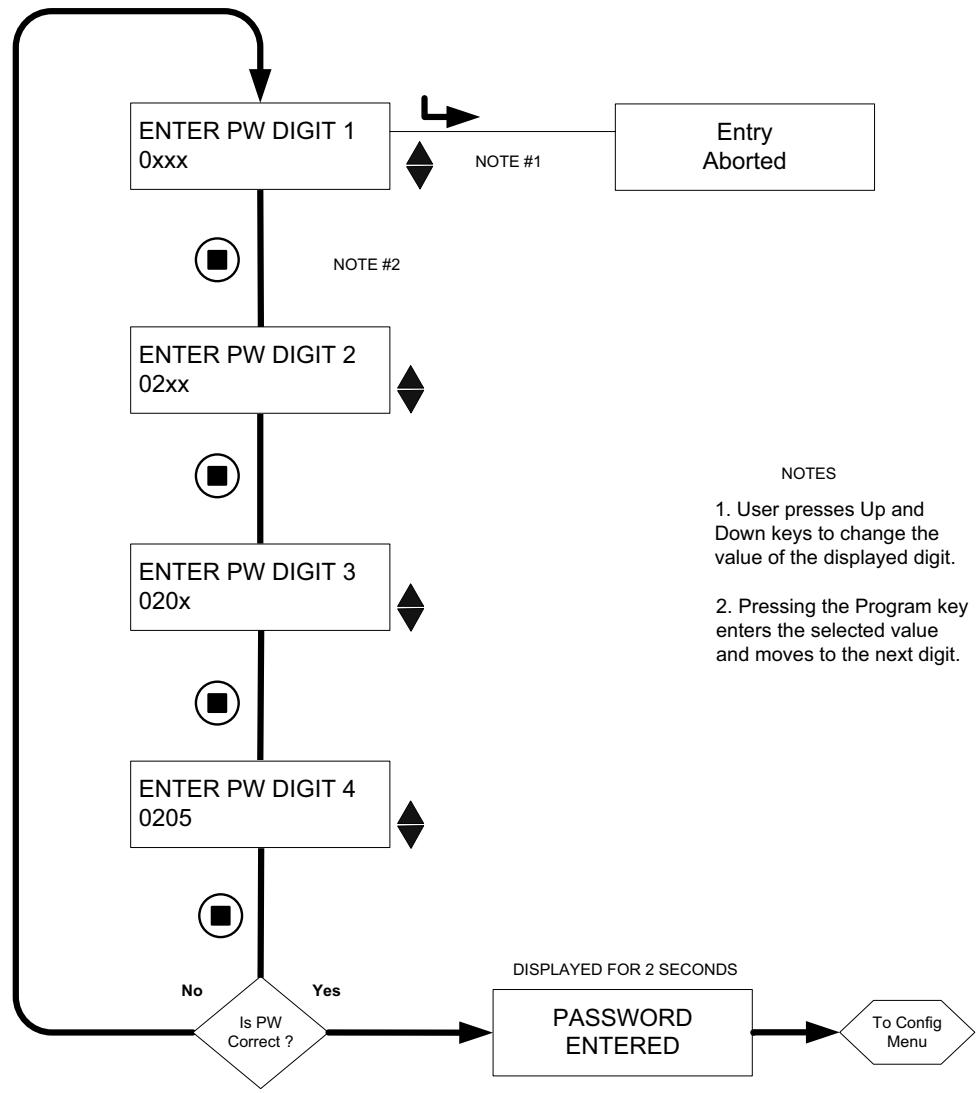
ENTER PW DIGIT 1
0xxx

NOTE #1

Entry
Aborted

NOTE #2

ENTER PW DIGIT 2
02xx

NOTES

1. User presses Up and Down keys to change the value of the displayed digit.

2. Pressing the Program key enters the selected value and moves to the next digit.

ENTER PW DIGIT 3
020x

ENTER PW DIGIT 4
0205

DISPLAYED FOR 2 SECONDS

No

Yes

Is PW Correct ?

PASSWORD
ENTERED

To Config Menu